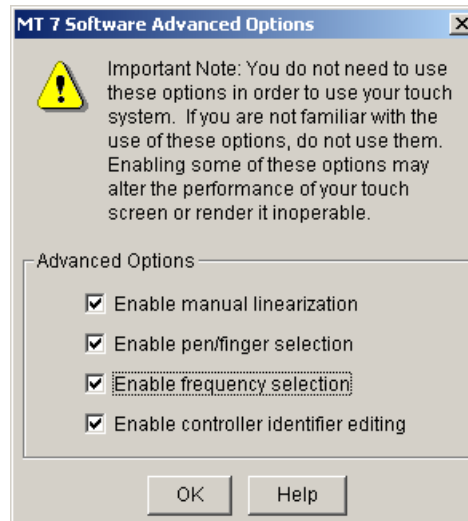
MT 7 Software Advanced Options

Important Note: You do not need to use these options in order to use your touch system. If you are not familiar with the use of these options, do not use them. Enabling some of these options may alter the performance of your touch screen or render it inoperable.

Advanced Options

☑ Enable manual linearization

☑ Enable pen/finger selection

☑ Enable frequency selection

☑ Enable controller identifier editing

OK

Help